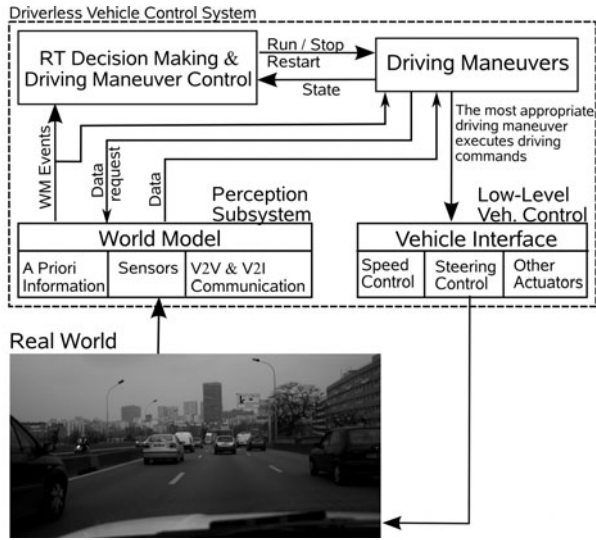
Driverless Vehicle Control System

RT Decision Making & Driving Maneuver Control

Run / Stop
Restart

Driving Maneuvers

State

The most appropriate driving maneuver executes driving commands

WM Events

Data request

Data

Perception Subsystem

Low-Level Veh. Control

World Model

A Priori Information

Sensors

V2V & V2I Communication

Vehicle Interface

Speed Control

Steering Control

Other Actuators

Real World